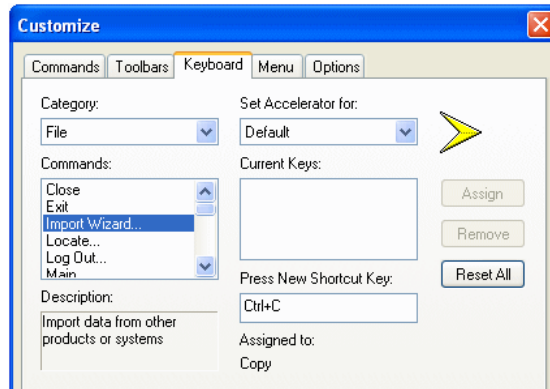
Customize

Commands Toolbars Keyboard Menu Options

Category:
File

Commands:
Close
Exit
Import Wizard...
Locate...
Log Out...
Main

Description:
Import data from other products or systems

Set Accelerator for:
Default

Current Keys:

Press New Shortcut Key:
Ctrl+C

Assigned to:
Copy

Assign
Remove
Reset All